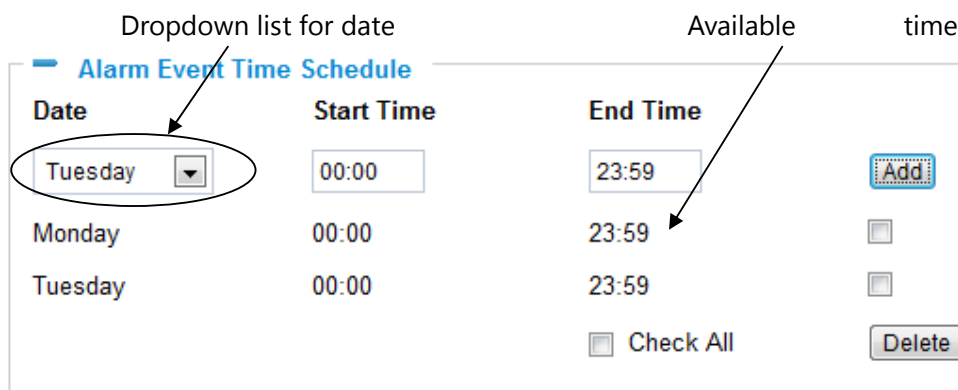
Dropdown list for date

Available time

Alarm Event Time Schedule

| Date | Start Time | End Time | |
|---|---|---|---|
| Tuesday | 00:00 | 23:59 | Add |
| Monday | 00:00 | 23:59 | |
| Tuesday | 00:00 | 23:59 | |
| | | Check All | Delete |